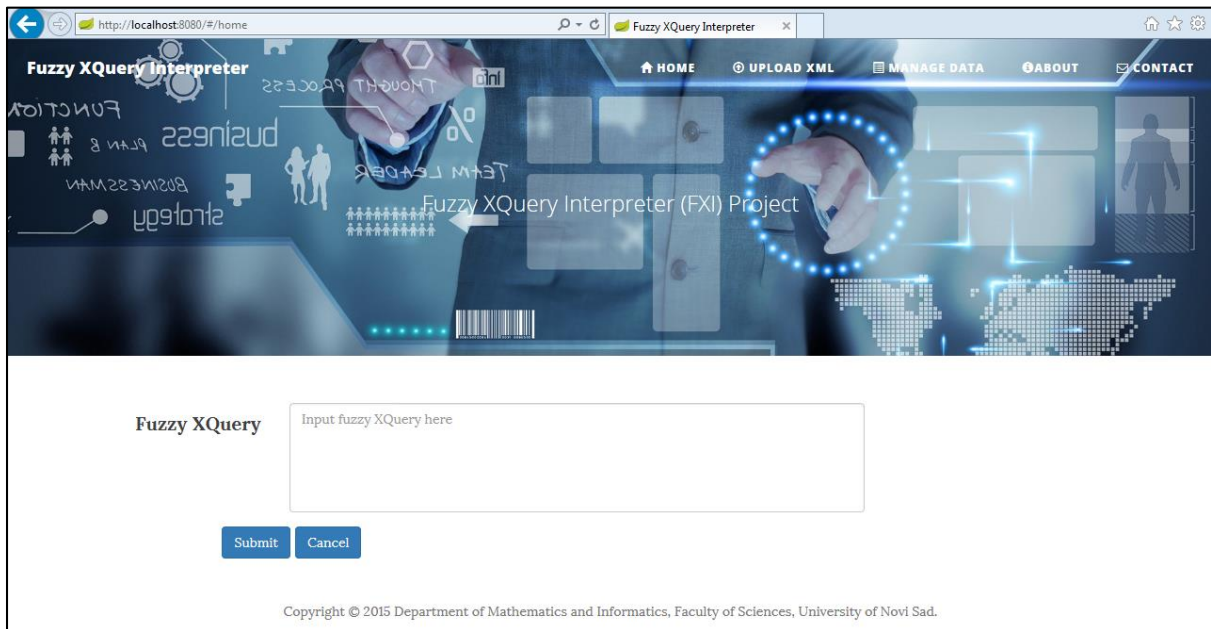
http://localhost:8080/#/home

Fuzzy XQuery Interpreter ×

Fuzzy XQuery Interpreter

HOME UPLOAD XML MANAGE DATA ABOUT CONTACT

Fuzzy XQuery Interpreter (FXI) Project

Fuzzy XQuery

Input fuzzy XQuery here

Submit Cancel

Copyright © 2015 Department of Mathematics and Informatics, Faculty of Sciences, University of Novi Sad.